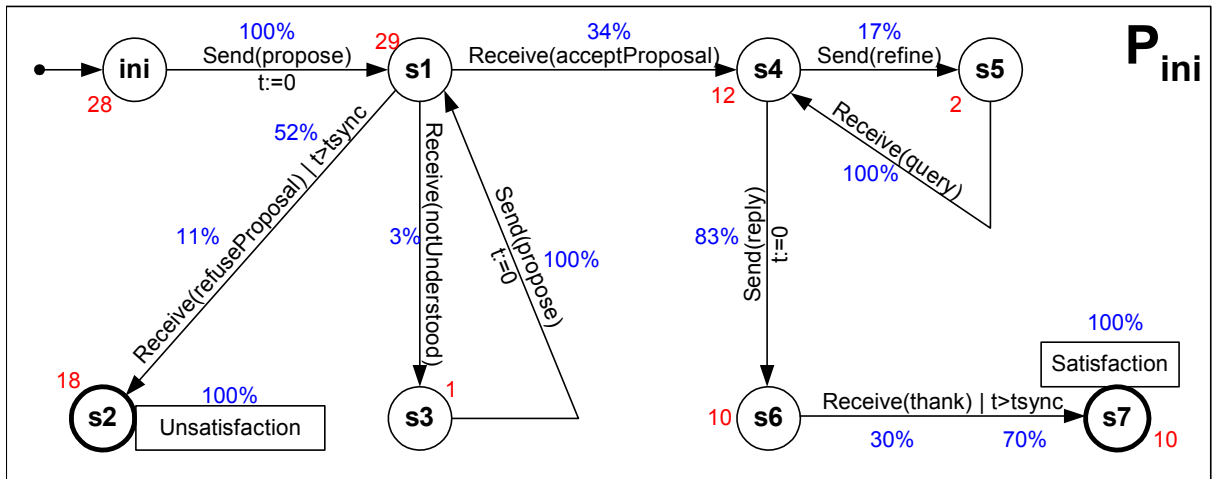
$P_{ini}$

100%
Send(propose)
t:=0
ini
28
29
s1
34%
Receive(acceptProposal)
s4
12
17%
Send(refine)
s5
2
Receive(query)
100%
52%
Receive(refuseProposal) | t>tsync
11%
3%
Receive(notUnderstood)
Send(propose)
t:=0
100%
83%
Send(reply)
t:=0
100%
Satisfaction
18
s2
100%
Unsatisfaction
s3
1
10
s6
Receive(thank) | t>tsync
30%
70%
s7
10